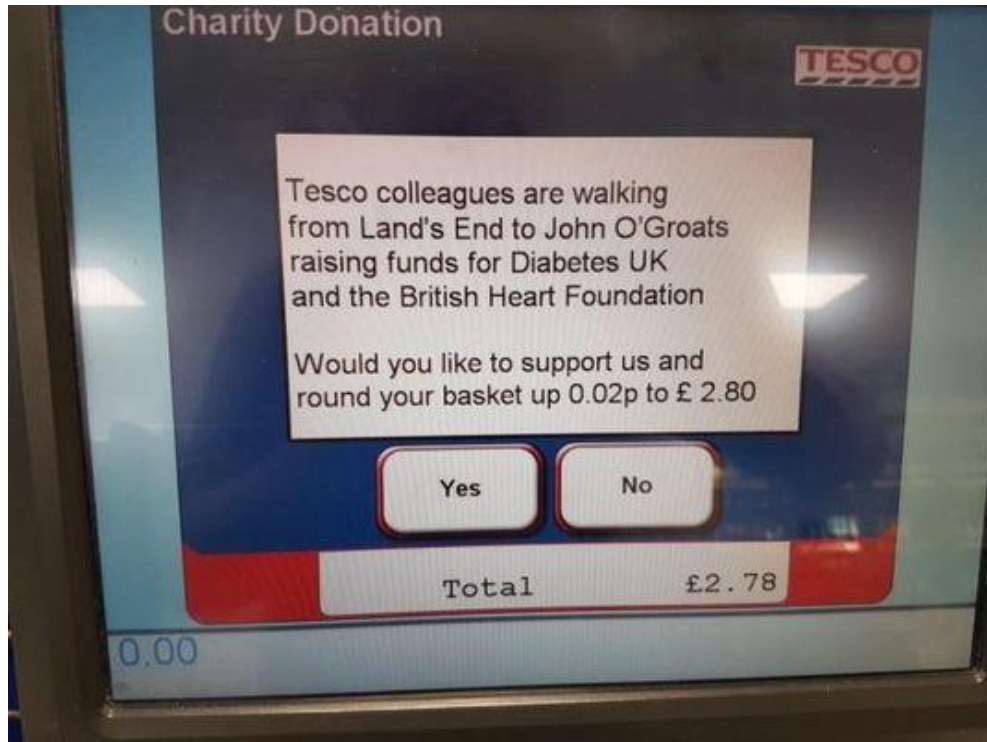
Charity Donation

TESCO

Tesco colleagues are walking from Land's End to John O'Groats raising funds for Diabetes UK and the British Heart Foundation

Would you like to support us and round your basket up 0.02p to £ 2.80

Yes

No

Total £2.78

0.00